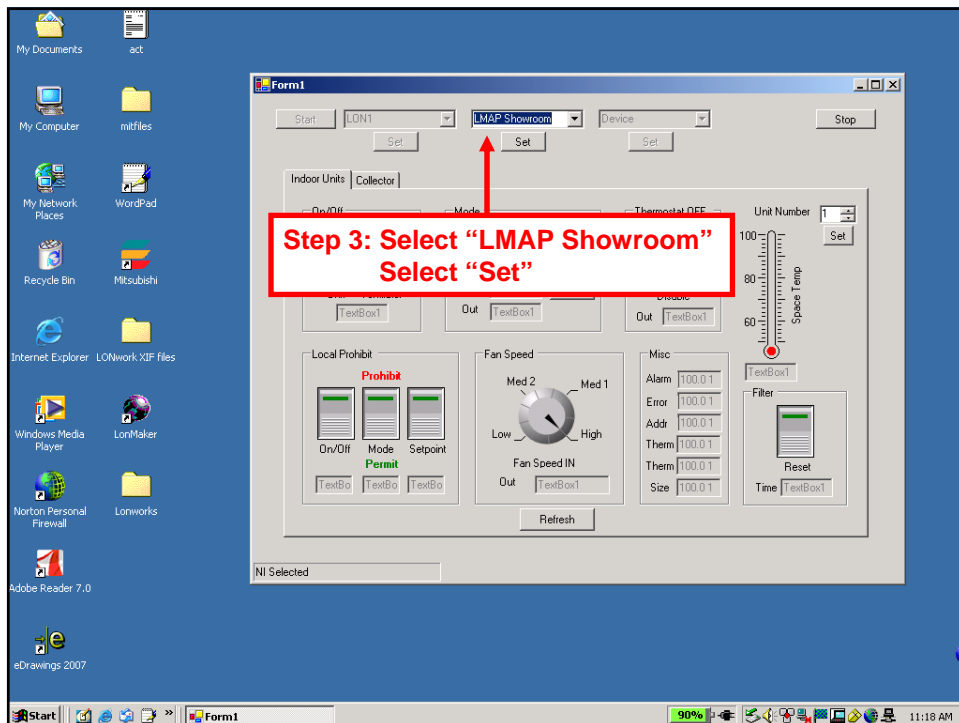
My Documents
act
My Computer
mitfiles
My Network Places
WordPad
Recycle Bin
Mitsubishi
Internet Explorer
LONwork XIF files
Windows Media Player
LonMaker
Norton Personal Firewall
Lonworks
Adobe Reader 7.0
eDrawings 2007

Form1

Start
LON1
Set
LMAP Showroom
Set
Device
Set
Stop

Indoor Units
Collector

On/Off
Mode
Thermostat OFF
Unit Number
1
Set

Step 3: Select "LMAP Showroom"
Select "Set"

TextBox1
Out
TextBox1
Disable
Out
TextBox1

100
80
60
Space Temp
TextBox1

Local Prohibit
Prohibit
On/Off
Mode
Setpoint
Permit
TextBo
TextBo
TextBo

Fan Speed
Med 2
Med 1
Low
High
Fan Speed IN
Out
TextBox1

Misc
Alarm
100.0 1
Error
100.0 1
Addr
100.0 1
Therm
100.0 1
Therm
100.0 1
Size
100.0 1

Filter
Reset
Time
TextBox1

Refresh

NI Selected

Start
Form1
90%
11:18 AM